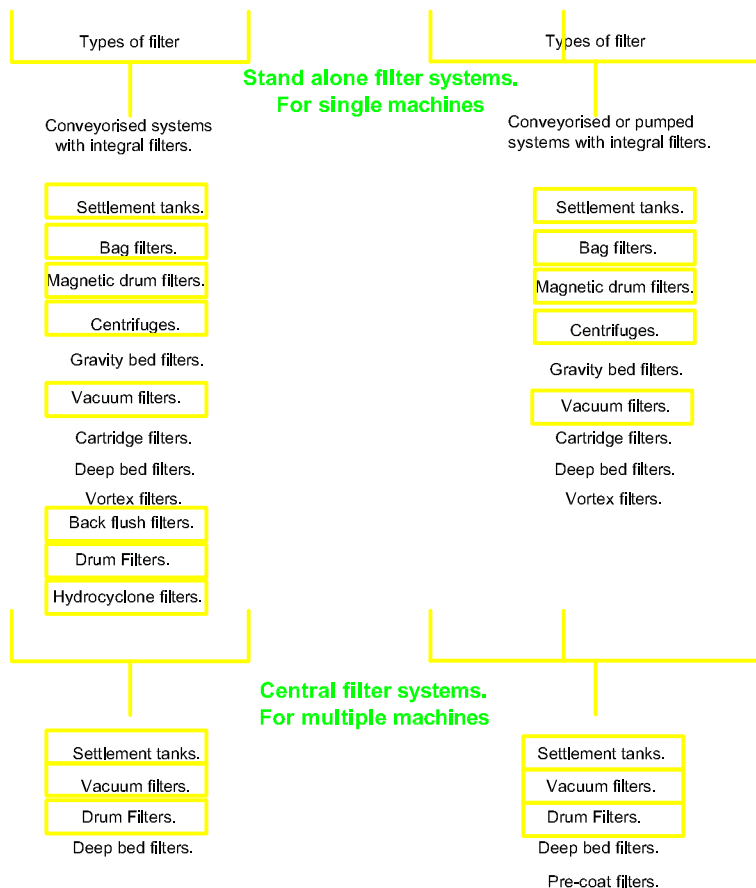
Types of filter

Types of filter

Stand alone filter systems.
For single machines

Conveyorised systems with integral filters.

Settlement tanks.
Bag filters.
Magnetic drum filters.
Centrifuges.
Gravity bed filters.
Vacuum filters.
Cartridge filters.
Deep bed filters.
Vortex filters.
Back flush filters.
Drum Filters.
Hydrocyclone filters.

Conveyorised or pumped systems with integral filters.

Settlement tanks.
Bag filters.
Magnetic drum filters.
Centrifuges.
Gravity bed filters.
Vacuum filters.
Cartridge filters.
Deep bed filters.
Vortex filters.

Central filter systems.
For multiple machines

Settlement tanks.
Vacuum filters.
Drum Filters.
Deep bed filters.

Settlement tanks.
Vacuum filters.
Drum Filters.
Deep bed filters.
Pre-coat filters.